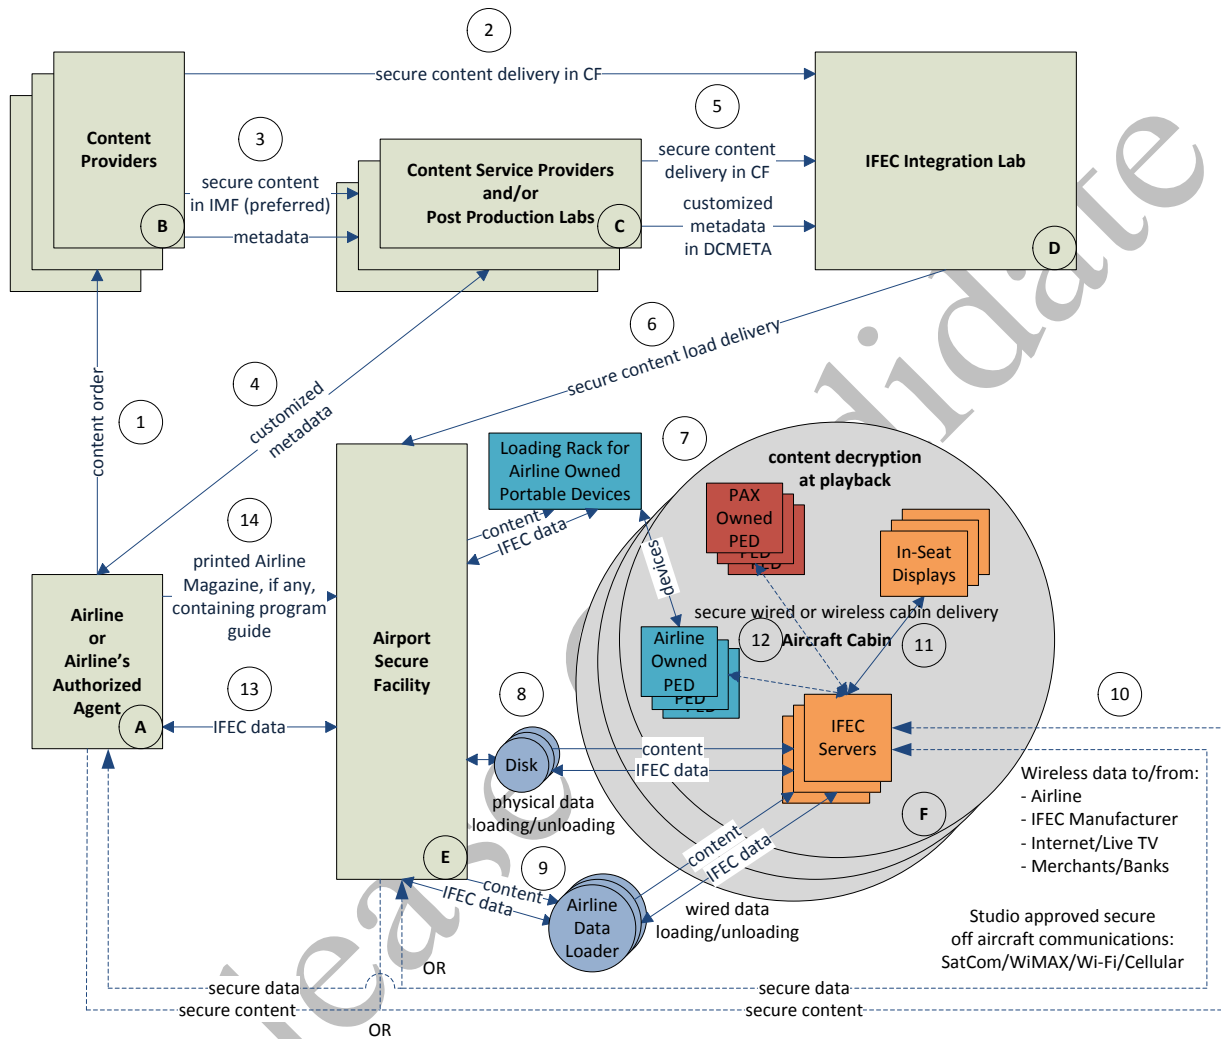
2

secure content delivery in CF

Content Providers

B

3

secure content in IMF (preferred)

metadata

Content Service Providers and/or Post Production Labs

C

5

secure content delivery in CF

customized metadata in DCMETA

IFEC Integration Lab

D

6

secure content load delivery

4

customized metadata

1

content order

14

printed Airline Magazine, if any, containing program guide

Airline or Airline's Authorized Agent

A

13

IFEC data

Airport Secure Facility

E

Loading Rack for Airline Owned Portable Devices

content

IFEC data

7

content decryption at playback

devices

PAX Owned PED

PED

PED

In-Seat Displays

secure wired or wireless cabin delivery

Airline Owned PED

PED

PED

12

Aircraft Cabin

11

10

IFEC Servers

8

Disk

content

IFEC data

physical data loading/unloading

Wireless data to/from:
- Airline
- IFEC Manufacturer
- Internet/Live TV
- Merchants/Banks

F

content

IFEC data

9

content

IFEC data

Airline Data Loader

wired data loading/unloading

Studio approved secure off aircraft communications: SatCom/WiMAX/Wi-Fi/Cellular

OR

secure data

secure content

secure data

secure content

OR

Release Candidate